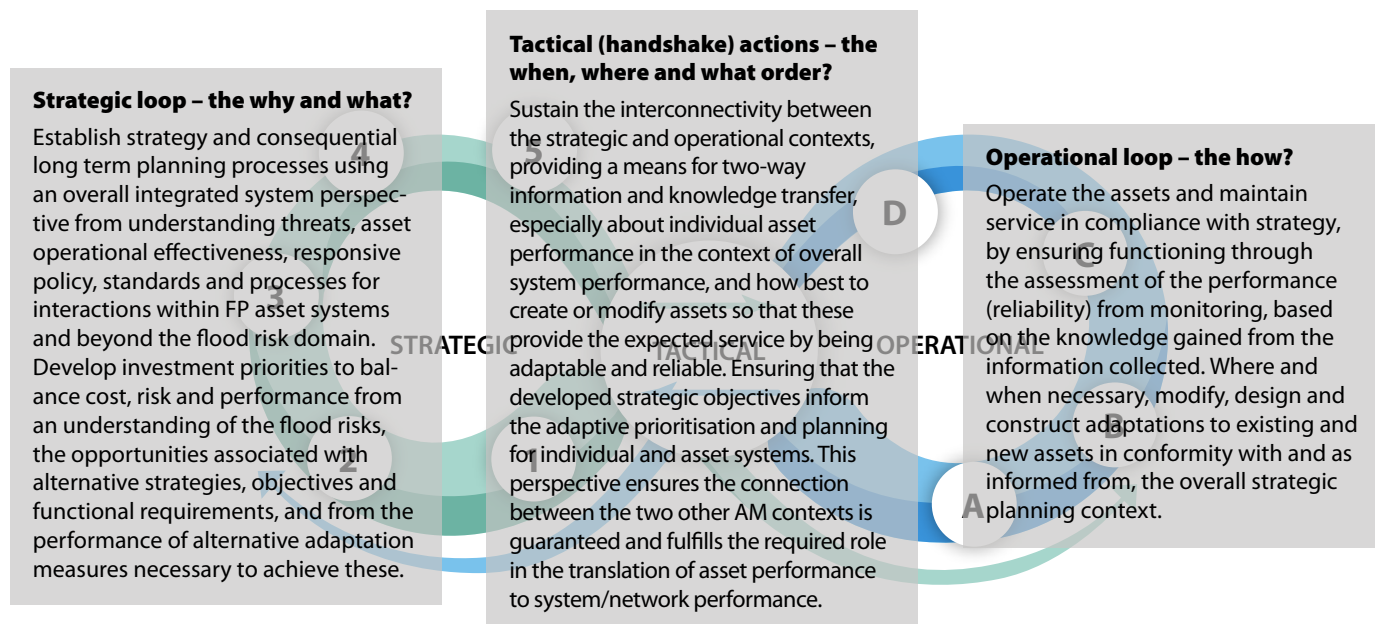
Strategic loop – the why and what?

Establish strategy and consequential long term planning processes using an overall integrated system perspective from understanding threats, asset operational effectiveness, responsive policy, standards and processes for interactions within FP asset systems and beyond the flood risk domain. Develop investment priorities to balance cost, risk and performance from an understanding of the flood risks, the opportunities associated with alternative strategies, objectives and functional requirements, and from the performance of alternative adaptation measures necessary to achieve these.

Tactical (handshake) actions – the when, where and what order?

Sustain the interconnectivity between the strategic and operational contexts, providing a means for two-way information and knowledge transfer, especially about individual asset performance in the context of overall system performance, and how best to create or modify assets so that these provide the expected service by being adaptable and reliable. Ensuring that the developed strategic objectives inform the adaptive prioritisation and planning for individual and asset systems. This perspective ensures the connection between the two other AM contexts is guaranteed and fulfills the required role in the translation of asset performance to system/network performance.

Operational loop – the how?

Operate the assets and maintain service in compliance with strategy, by ensuring functioning through the assessment of the performance (reliability) from monitoring, based on the knowledge gained from the information collected. Where and when necessary, modify, design and construct adaptations to existing and new assets in conformity with and as informed from, the overall strategic planning context.

STRATEGIC
TACTICAL
OPERATIONAL
4
5
3
2
1
D
C
B
A